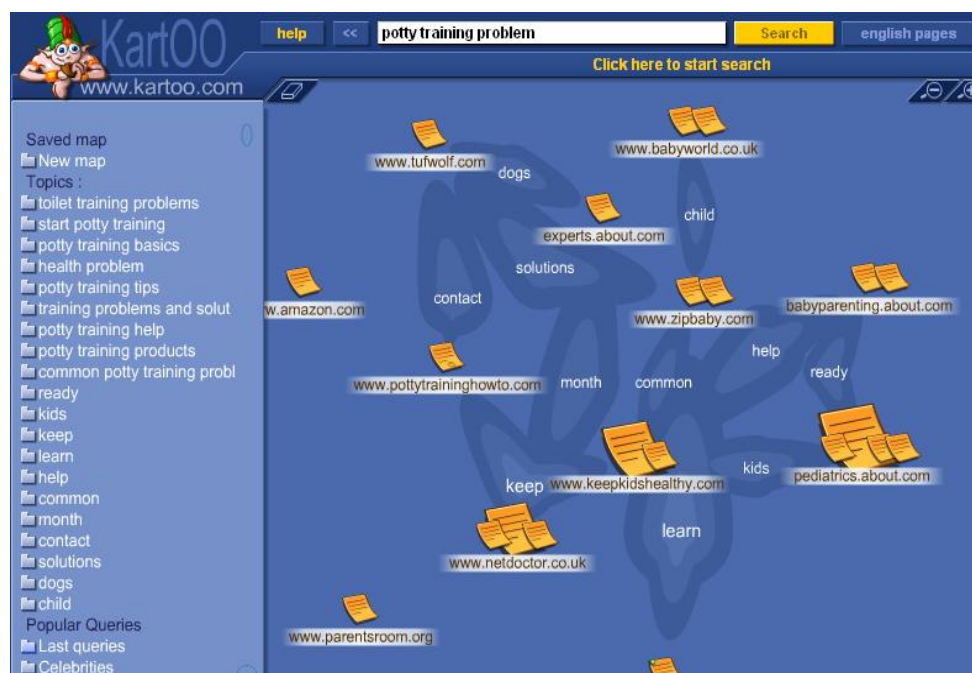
KartOO
www.kartoo.com

help
<<
potty training problem
Search
english pages
Click here to start search

Saved map
New map
Topics :
toilet training problems
start potty training
potty training basics
health problem
potty training tips
training problems and solut
potty training help
potty training products
common potty training probl
ready
kids
keep
learn
help
common
month
contact
solutions
dogs
child
Popular Queries
Last queries
Celebrities

www.tufwolf.com
www.babyworld.co.uk
dogs
child
experts.about.com
solutions
w.amazon.com
contact
www.zipbaby.com
babyparenting.about.com
help
ready
www.pottytraininghowto.com
month
common
kids
pediatrics.about.com
keep
www.keepkidshealthy.com
learn
www.netdoctor.co.uk
www.parentsroom.org